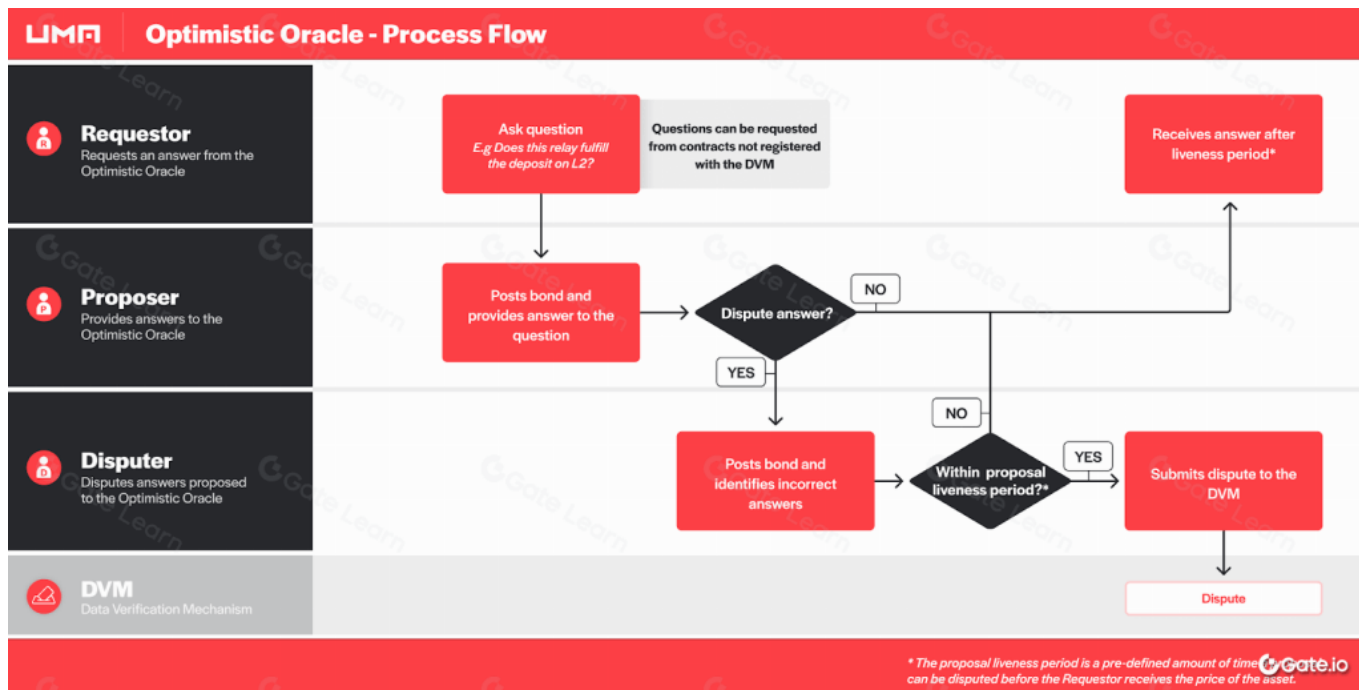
UMA

Optimistic Oracle - Process Flow

Requestor
Requests an answer from the Optimistic Oracle

Ask question
E.g Does this relay fulfill the deposit on L2?

Questions can be requested from contracts not registered with the DVM

Receives answer after liveness period*

Proposer
Provides answers to the Optimistic Oracle

Posts bond and provides answer to the question

Dispute answer?

NO

YES

Disputer
Disputes answers proposed to the Optimistic Oracle

NO

Posts bond and identifies incorrect answers

Within proposal liveness period?*

YES

Submits dispute to the DVM

DVM
Data Verification Mechanism

Dispute

* The proposal liveness period is a pre-defined amount of time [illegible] can be disputed before the Requestor receives the price of the asset.

Gate.io

Gate Learn